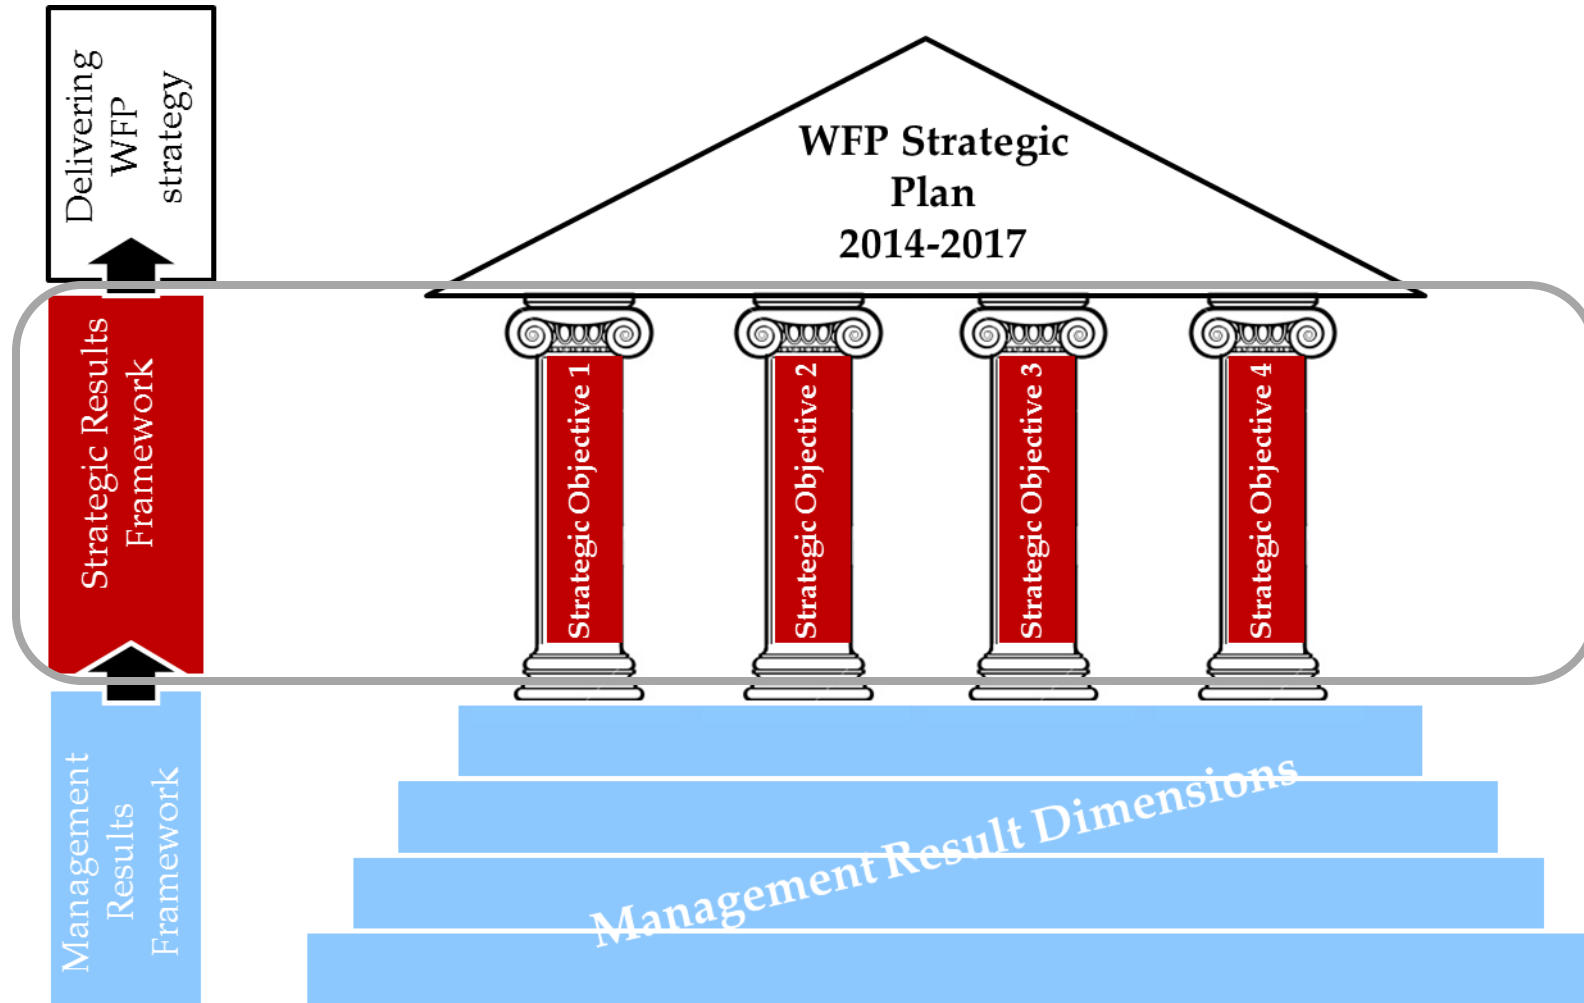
Delivering WFP strategy

WFP Strategic Plan 2014-2017

Strategic Results Framework

Strategic Objective 1

Strategic Objective 2

Strategic Objective 3

Strategic Objective 4

Management Results Framework

Management Result Dimensions